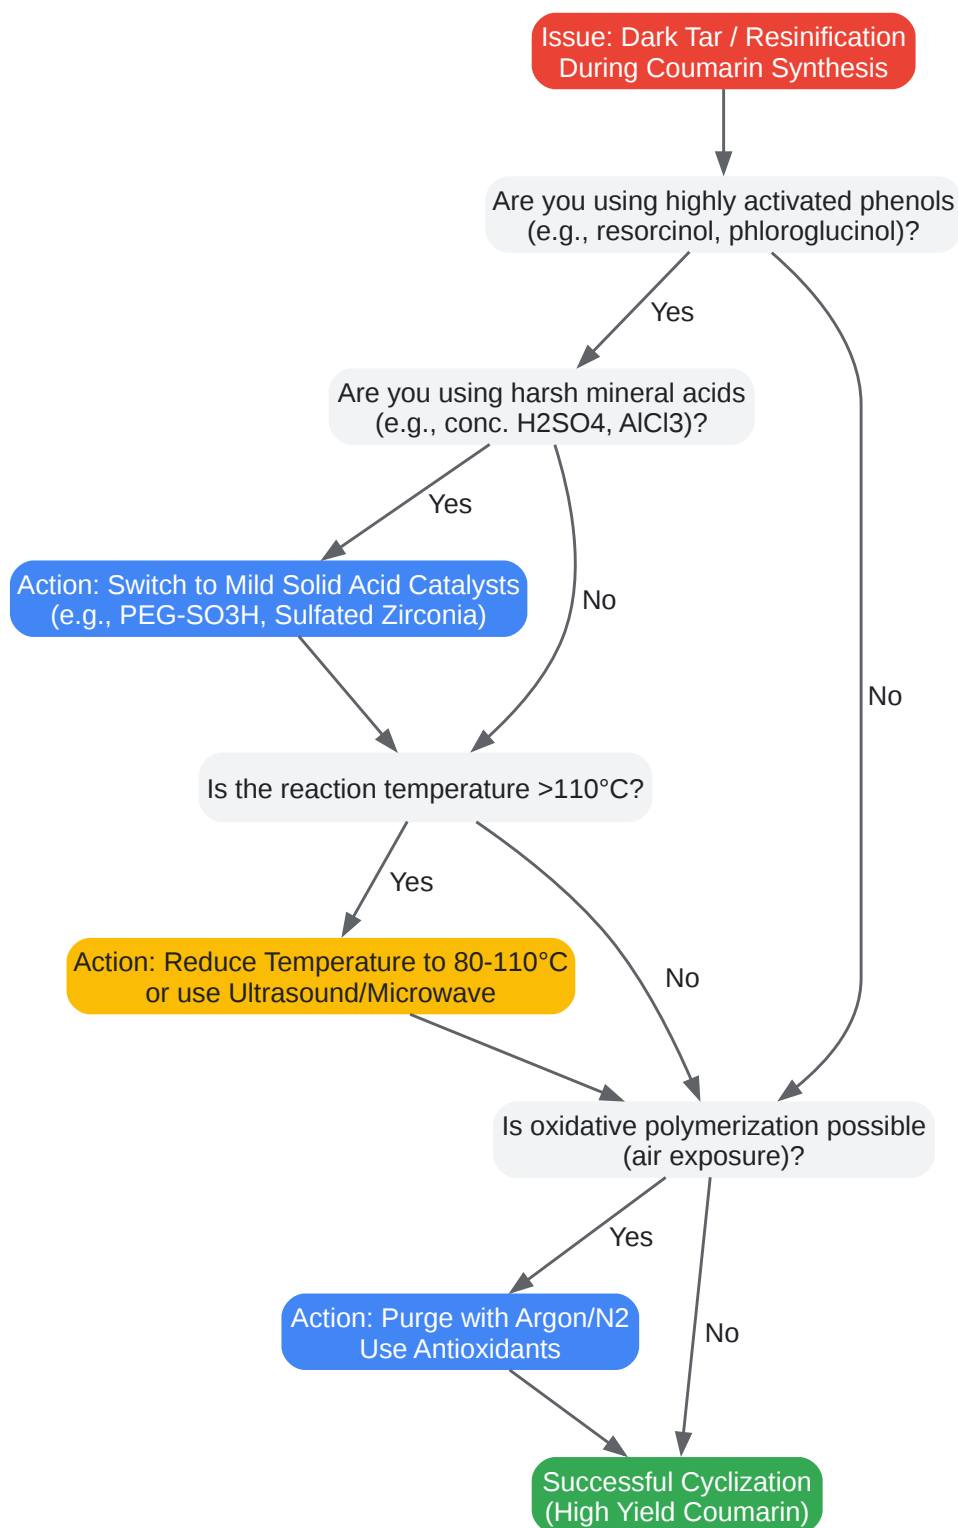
Issue: Dark Tar / Resinification During Coumarin Synthesis

Are you using highly activated phenols (e.g., resorcinol, phloroglucinol)?

Yes

Are you using harsh mineral acids (e.g., conc. H2SO4, AlCl3)?

Yes

Action: Switch to Mild Solid Acid Catalysts (e.g., PEG-SO3H, Sulfated Zirconia)

No

No

Is the reaction temperature >110°C?

Yes

Action: Reduce Temperature to 80-110°C or use Ultrasound/Microwave

No

Is oxidative polymerization possible (air exposure)?

Yes

Action: Purge with Argon/N2 Use Antioxidants

No

Successful Cyclization (High Yield Coumarin)